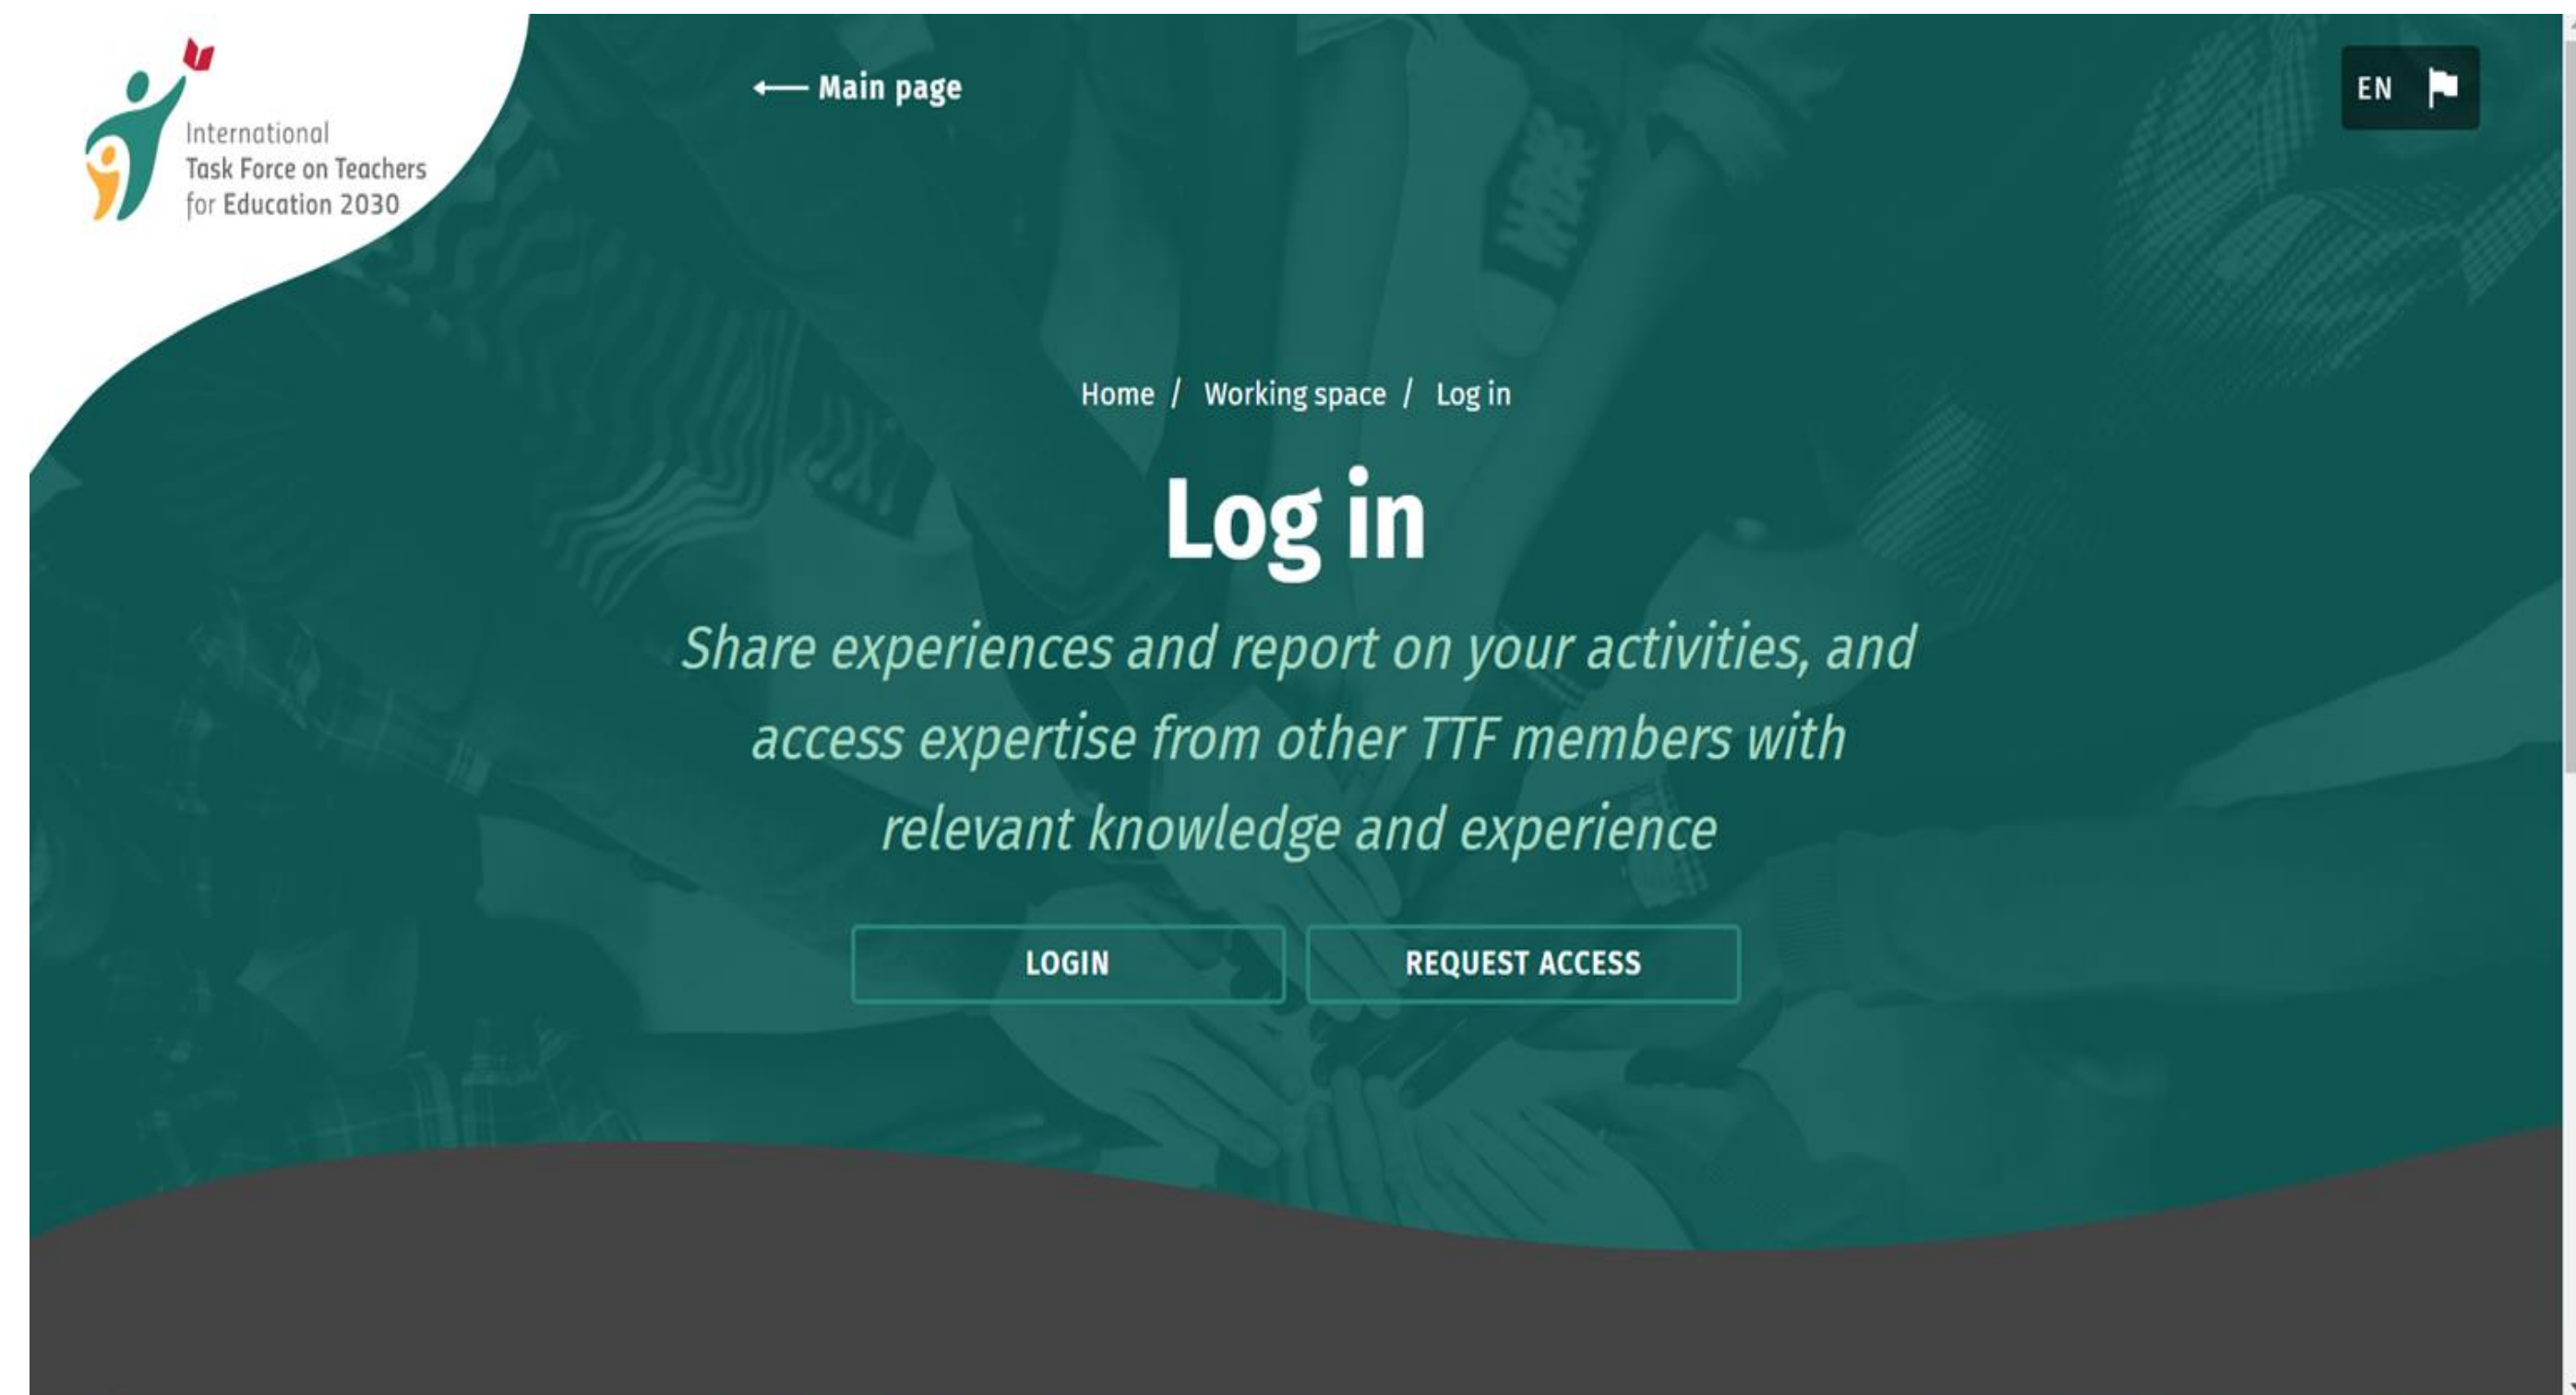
International Task Force on Teachers for Education 2030

← Main page

EN

Home / Working space / Log in

Log in

Share experiences and report on your activities, and access expertise from other TTF members with relevant knowledge and experience

LOGIN

REQUEST ACCESS